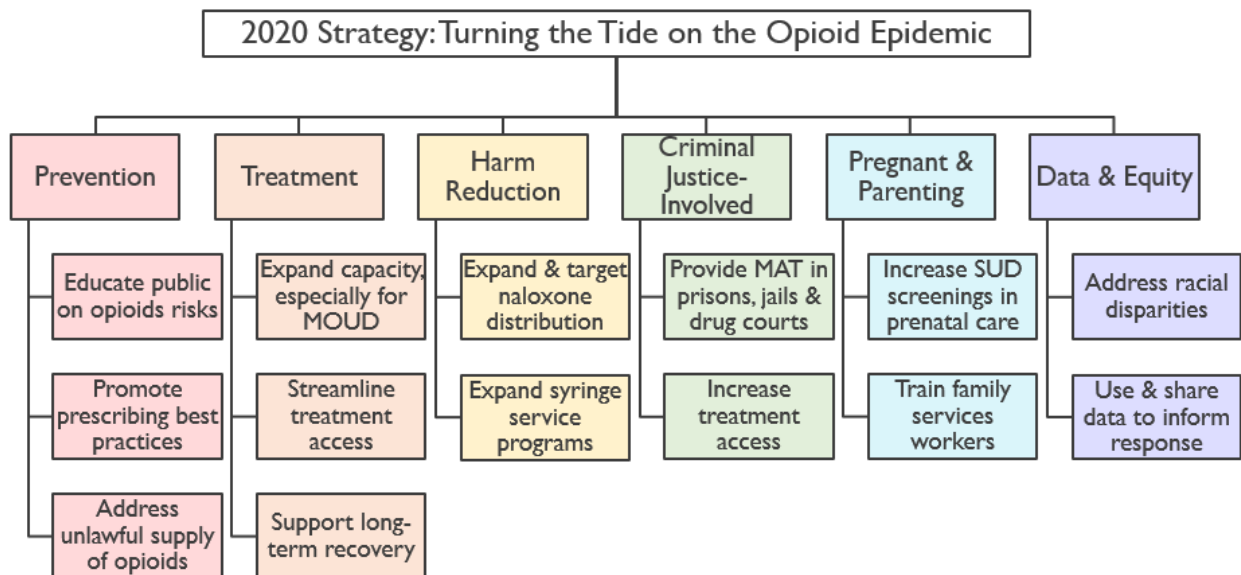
2020 Strategy: Turning the Tide on the Opioid Epidemic

Prevention

Educate public on opioids risks

Promote prescribing best practices

Address unlawful supply of opioids

Treatment

Expand capacity, especially for MOUD

Streamline treatment access

Support long-term recovery

Harm Reduction

Expand & target naloxone distribution

Expand syringe service programs

Criminal Justice-Involved

Provide MAT in prisons, jails & drug courts

Increase treatment access

Pregnant & Parenting

Increase SUD screenings in prenatal care

Train family services workers

Data & Equity

Address racial disparities

Use & share data to inform response